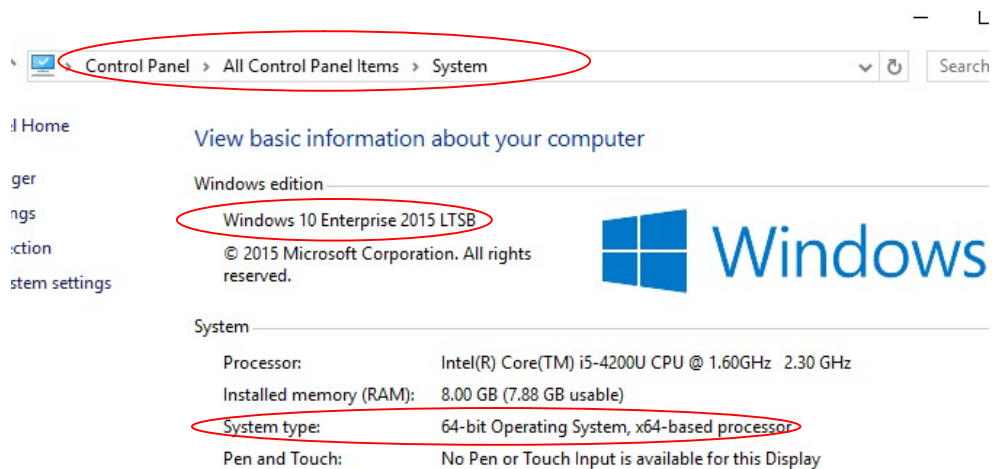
Control Panel › All Control Panel Items › System

Search

l Home

ger

ngs

ction

stem settings

View basic information about your computer

Windows edition

Windows 10 Enterprise 2015 LTSB

© 2015 Microsoft Corporation. All rights reserved.

Windows

System

| Processor: | Intel(R) Core(TM) i5-4200U CPU @ 1.60GHz 2.30 GHz |
|---|---|
| Installed memory (RAM): | 8.00 GB (7.88 GB usable) |
| System type: | 64-bit Operating System, x64-based processor |
| Pen and Touch: | No Pen or Touch Input is available for this Display |